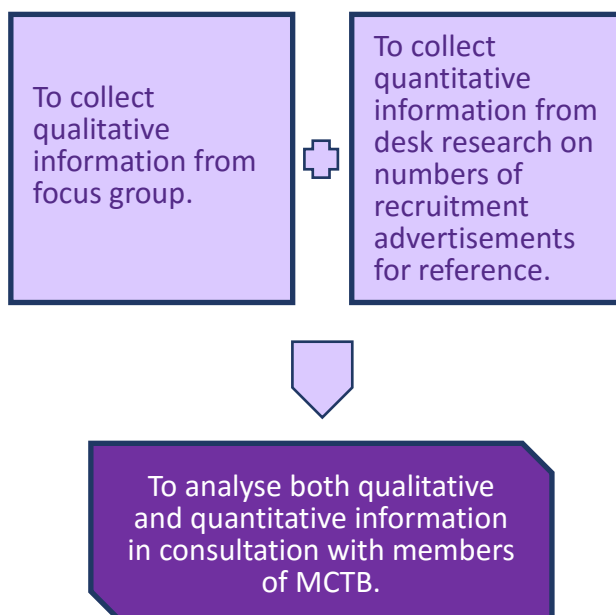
To collect qualitative information from focus group.

To collect quantitative information from desk research on numbers of recruitment advertisements for reference.

To analyse both qualitative and quantitative information in consultation with members of MCTB.